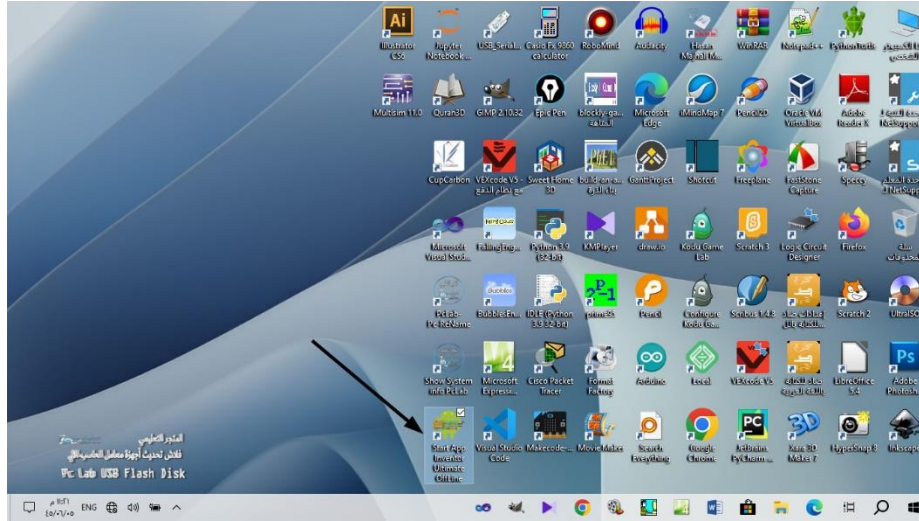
Ai
Illustrator CS6
Jupyter Notebook...
USB_Serial...
Casio Fx 9860 calculator
RoboMind
Audacity
WinRAR
Notepad++
PythonTurtle

Multisim 11.0
Quran3D
GIMP 2.10.32
Epic Pen
blockly-ga...
Microsoft Edge
iMindMap 7
Pencil2D
Oracle VM VirtualBox
Adobe Reader X

CupCarbon
VEXcode V5
Sweet Home 3D
build-an-a...
GanttProject
Shotcut
Freeplane
FastStone Capture
Yenka

Microsoft Visual Studi...
Falling Ing...
Python 3.9 (32-bit)
KMPlayer
draw.io
Kodu Game Lab
Scratch 3
Logic Circuit Designer
Firefox

PcLab-PcReName
BubblesEn...
IDLE (Python 3.9 32-bit)
prims3d
Pencil
Configure Kodu Ga...
Scribus 1.4.8
Scratch 2
UltraISO

Show System Info PcLab
Microsoft Expressi...
Cisco Packet Tracer
Formal Factory
Arduino
Local
VEXcode VR
LibreOffice 5.4
Adobe Photosh...

Start App Inventor Ultimate Offline
Visual Studio Code
Makecode-...
Movie Maker
Search Everything
Google Chrome
JetBrains PyCharm...
Xara 3D Maker 7
HyperSnap 8
Inkscape

Pc Lab USB Flash Disk

ENG